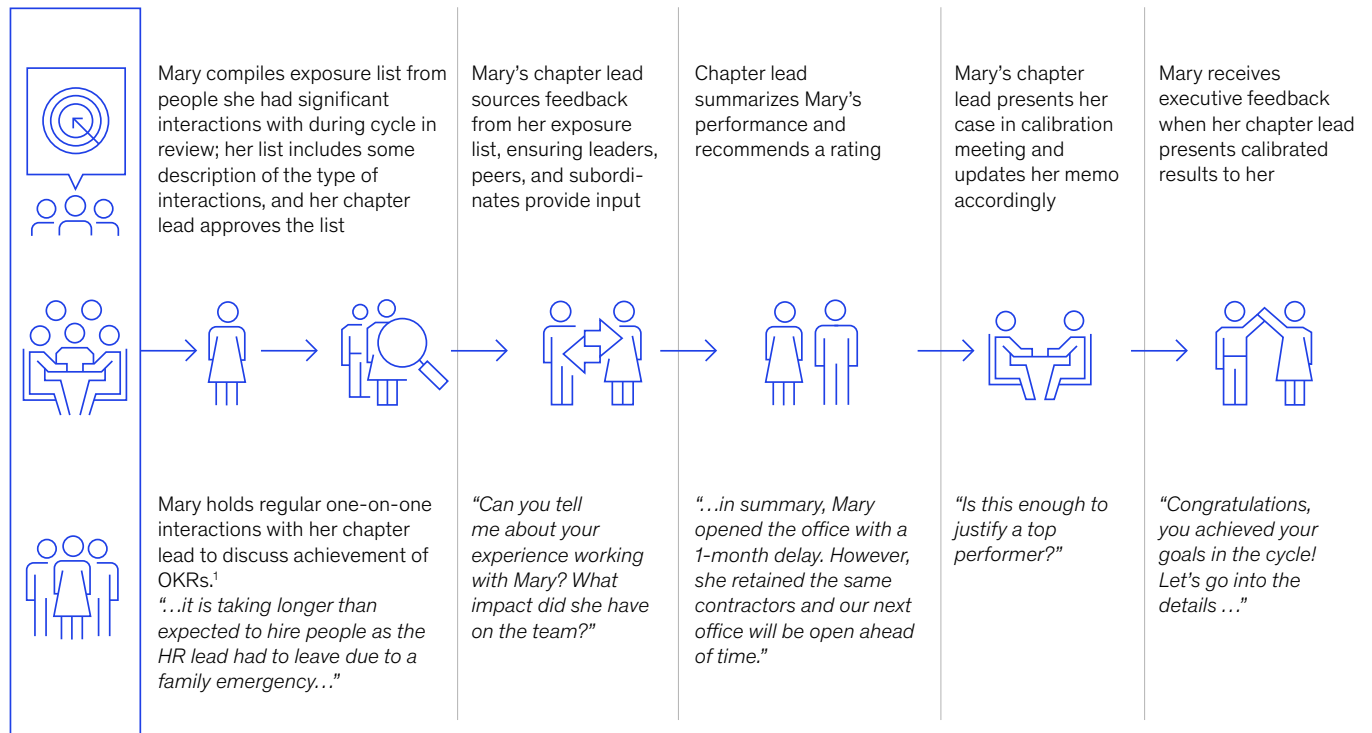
Mary compiles exposure list from people she had significant interactions with during cycle in review; her list includes some description of the type of interactions, and her chapter lead approves the list

Mary holds regular one-on-one interactions with her chapter lead to discuss achievement of OKRs.$^1$
“…it is taking longer than expected to hire people as the HR lead had to leave due to a family emergency…”

Mary’s chapter lead sources feedback from her exposure list, ensuring leaders, peers, and subordinates provide input

“Can you tell me about your experience working with Mary? What impact did she have on the team?”

Chapter lead summarizes Mary’s performance and recommends a rating

“…in summary, Mary opened the office with a 1-month delay. However, she retained the same contractors and our next office will be open ahead of time.”

Mary’s chapter lead presents her case in calibration meeting and updates her memo accordingly

“Is this enough to justify a top performer?”

Mary receives executive feedback when her chapter lead presents calibrated results to her

“Congratulations, you achieved your goals in the cycle! Let’s go into the details …”